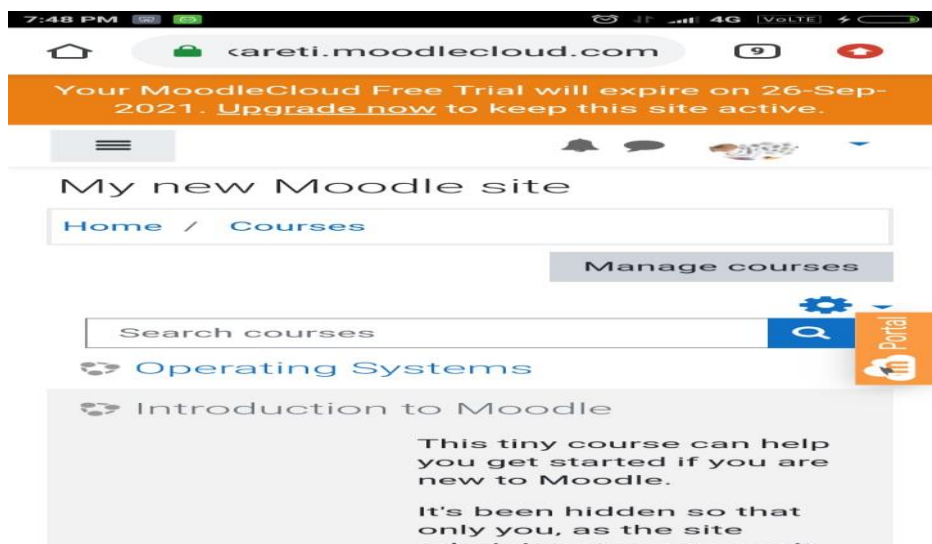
7:48 PM

4G VoLTE

‹areti.moodlecloud.com

9

Your MoodleCloud Free Trial will expire on 26-Sep-2021. Upgrade now to keep this site active.

My new Moodle site

Home / Courses

Manage courses

Search courses

Portal

Operating Systems

Introduction to Moodle

This tiny course can help you get started if you are new to Moodle.

It's been hidden so that only you, as the site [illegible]